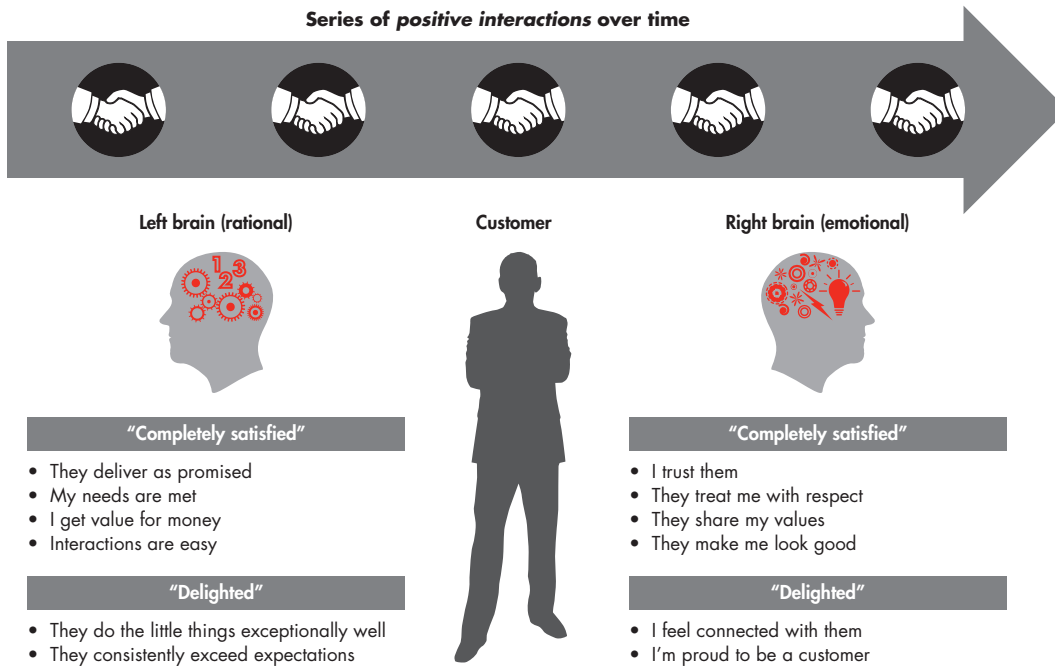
Series of *positive interactions* over time

Left brain (rational)

123

"Completely satisfied"

- They deliver as promised
- My needs are met
- I get value for money
- Interactions are easy

"Delighted"

- They do the little things exceptionally well
- They consistently exceed expectations

Customer

Right brain (emotional)

"Completely satisfied"

- I trust them
- They treat me with respect
- They share my values
- They make me look good

"Delighted"

- I feel connected with them
- I'm proud to be a customer